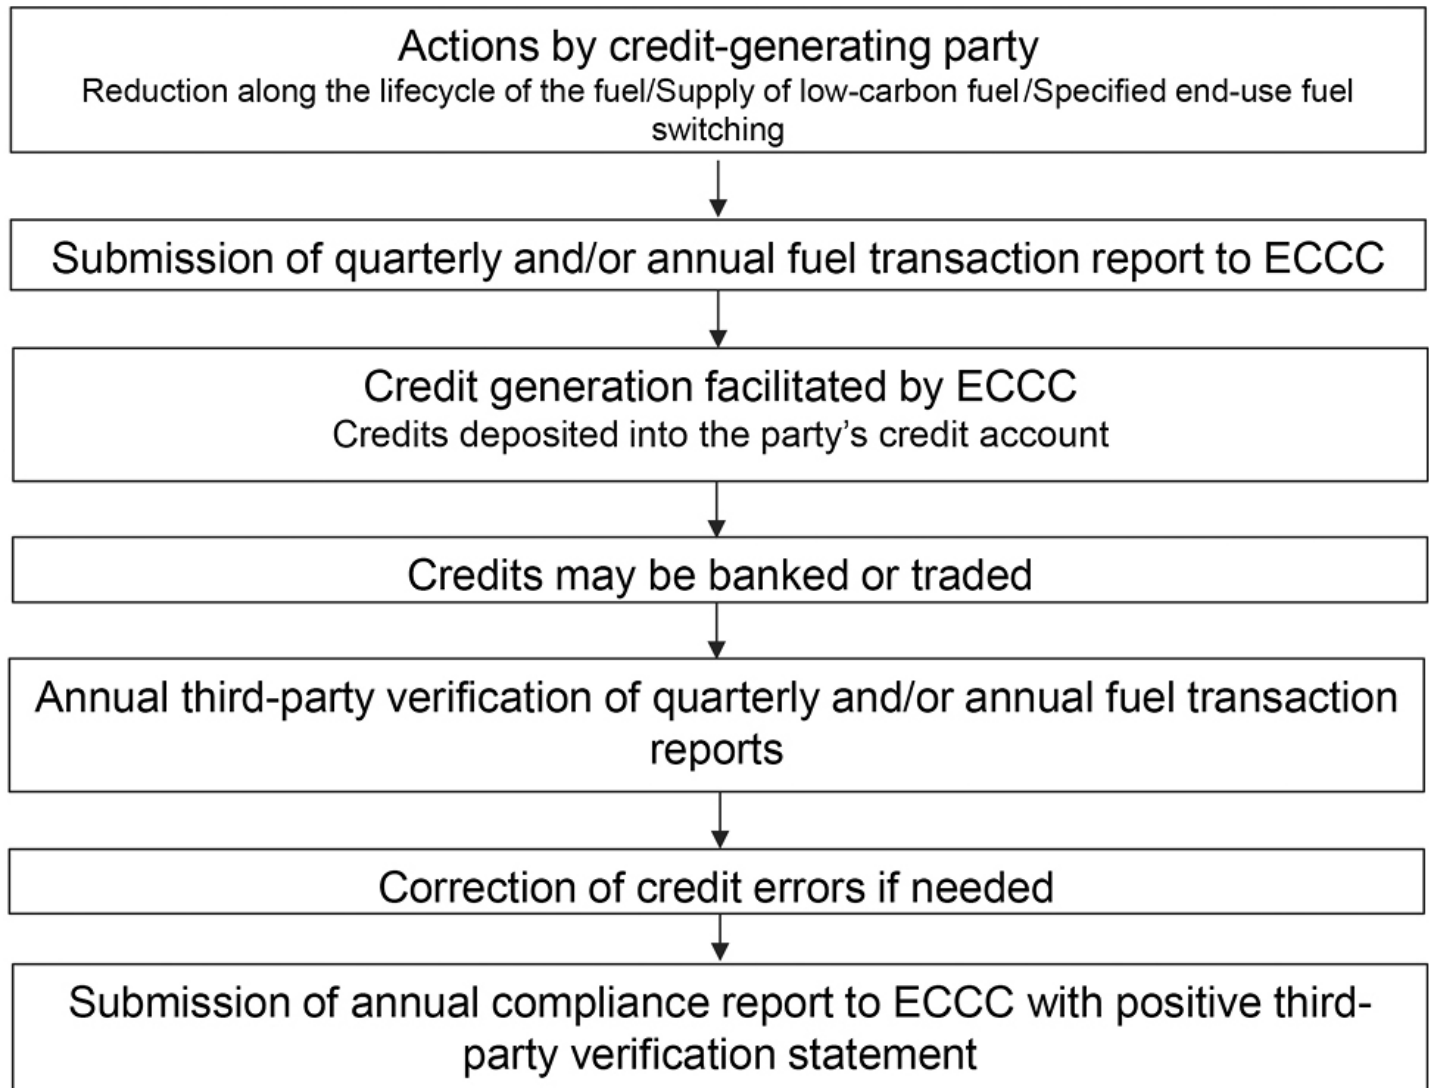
Actions by credit-generating party
Reduction along the lifecycle of the fuel/Supply of low-carbon fuel/Specified end-use fuel switching

Submission of quarterly and/or annual fuel transaction report to ECCC

Credit generation facilitated by ECCC
Credits deposited into the party’s credit account

Credits may be banked or traded

Annual third-party verification of quarterly and/or annual fuel transaction reports

Correction of credit errors if needed

Submission of annual compliance report to ECCC with positive third-party verification statement